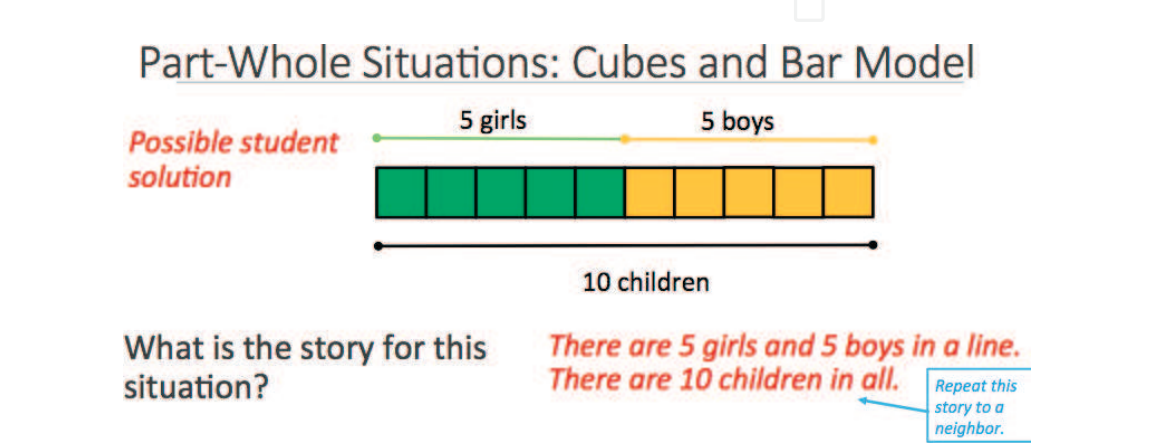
Part-Whole Situations: Cubes and Bar Model

Possible student solution

5 girls

5 boys

10 children

What is the story for this situation?

There are 5 girls and 5 boys in a line. There are 10 children in all.

Repeat this story to a neighbor.